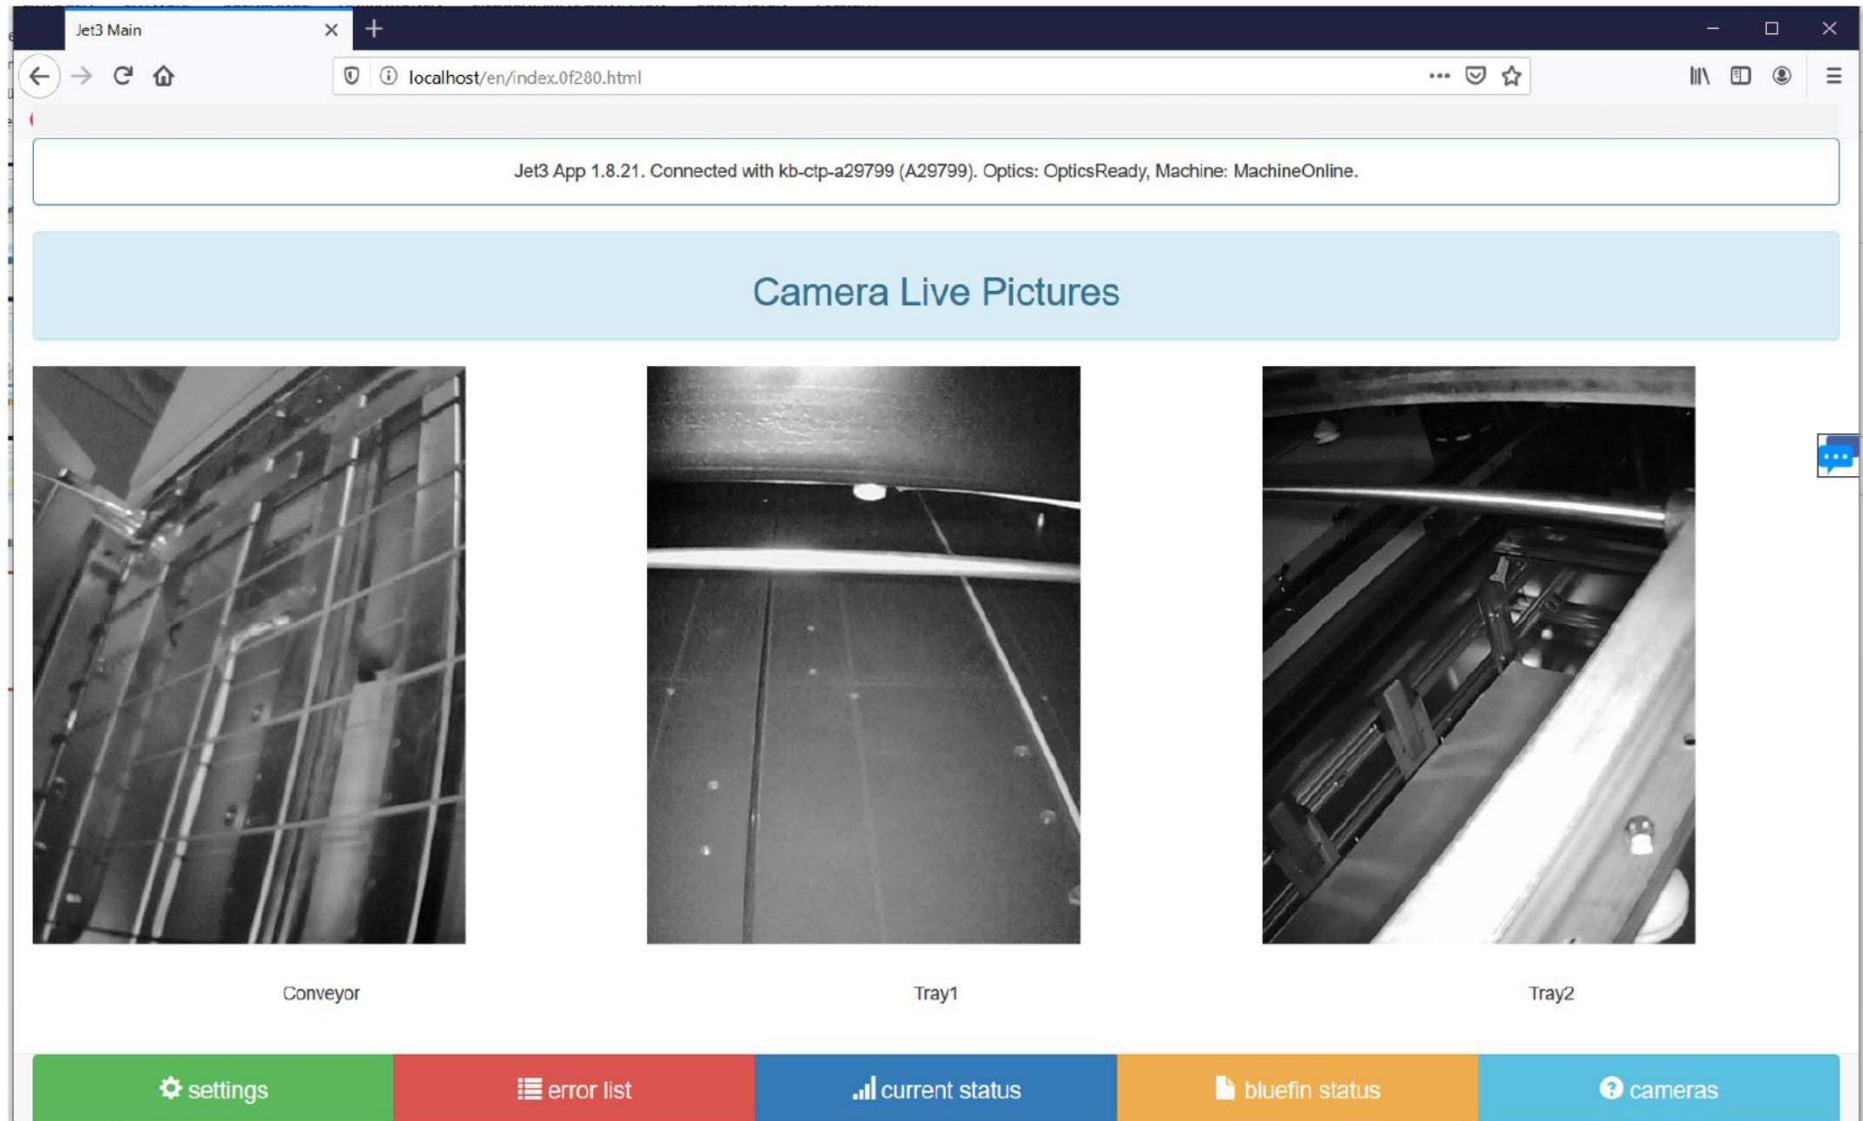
Jet3 Main

localhost/en/index.0f280.html

Jet3 App 1.8.21. Connected with kb-ctp-a29799 (A29799). Optics: OpticsReady, Machine: MachineOnline.

Camera Live Pictures

Conveyor

Tray1

Tray2

settings

error list

current status

bluefin status

cameras